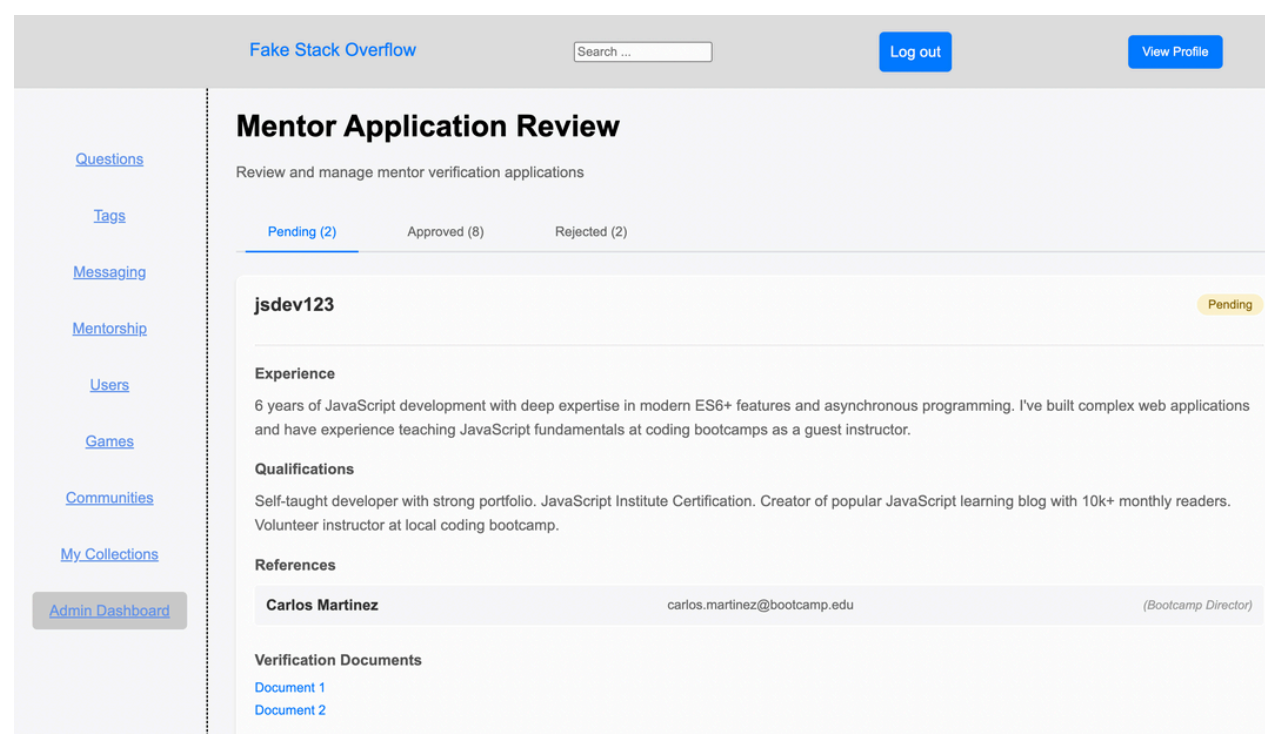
Fake Stack Overflow

Search ...

Log out

View Profile

Questions

Tags

Messaging

Mentorship

Users

Games

Communities

My Collections

Admin Dashboard

Mentor Application Review

Review and manage mentor verification applications

Pending (2)

Approved (8)

Rejected (2)

jsdev123

Pending

Experience

6 years of JavaScript development with deep expertise in modern ES6+ features and asynchronous programming. I've built complex web applications and have experience teaching JavaScript fundamentals at coding bootcamps as a guest instructor.

Qualifications

Self-taught developer with strong portfolio. JavaScript Institute Certification. Creator of popular JavaScript learning blog with 10k+ monthly readers. Volunteer instructor at local coding bootcamp.

References

| Carlos Martinez | carlos.martinez@bootcamp.edu | (Bootcamp Director) |
|---|---|---|

Verification Documents

Document 1

Document 2